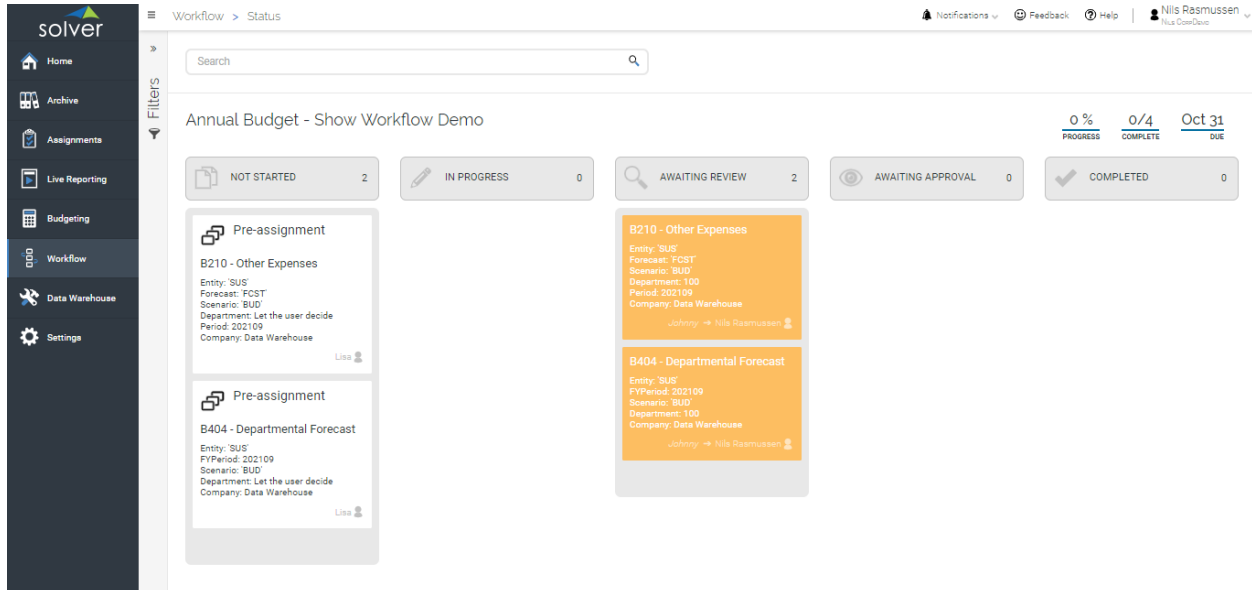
solver

Home
Archive
Assignments
Live Reporting
Budgeting
Workflow
Data Warehouse
Settings

Workflow > Status

Notifications Feedback Help Nils Rasmussen Nils CorpDemo

Filters

Search

Annual Budget - Show Workflow Demo

0 % PROGRESS
0/4 COMPLETE
Oct 31 DUE

NOT STARTED 2
IN PROGRESS 0
AWAITING REVIEW 2
AWAITING APPROVAL 0
COMPLETED 0

Pre-assignment
B210 - Other Expenses
Entity: 'SUS'
Forecast: 'FCST'
Scenario: 'BUD'
Department: Let the user decide
Period: 202109
Company: Data Warehouse
Lisa

Pre-assignment
B404 - Departmental Forecast
Entity: 'SUS'
FYPeriod: 202109
Scenario: 'BUD'
Department: Let the user decide
Company: Data Warehouse
Lisa

B210 - Other Expenses
Entity: 'SUS'
Forecast: 'FCST'
Scenario: 'BUD'
Department: 100
Period: 202109
Company: Data Warehouse
Johnny → Nils Rasmussen

B404 - Departmental Forecast
Entity: 'SUS'
FYPeriod: 202109
Scenario: 'BUD'
Department: 100
Company: Data Warehouse
Johnny → Nils Rasmussen